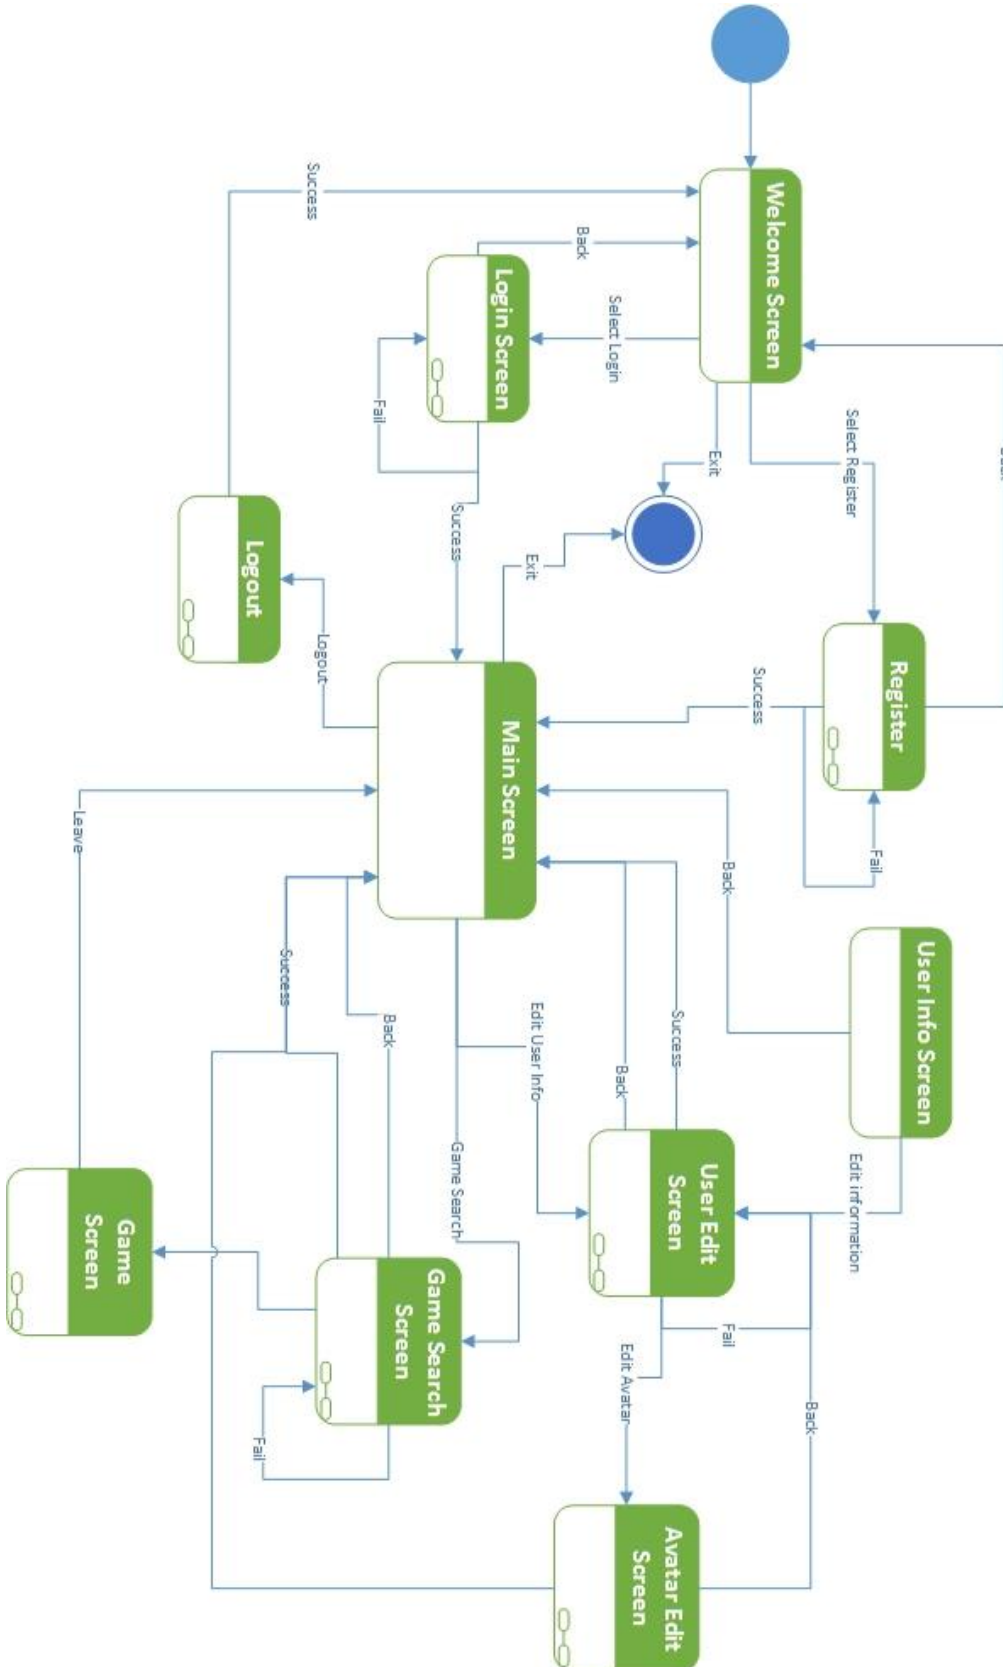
Welcome Screen
Success
Back
Login Screen
Select Login
Fail
Exit
Select Register
Success
Logout
Exit
Logout
Main Screen
Success
Register
Fail
Leave
Back
User Info Screen
Success
Back
Edit User Info
Success
Back
Game Search
User Edit Screen
Edit information
Game Screen
Game Search Screen
Fail
Edit Avatar
Back
Fail
Avatar Edit Screen